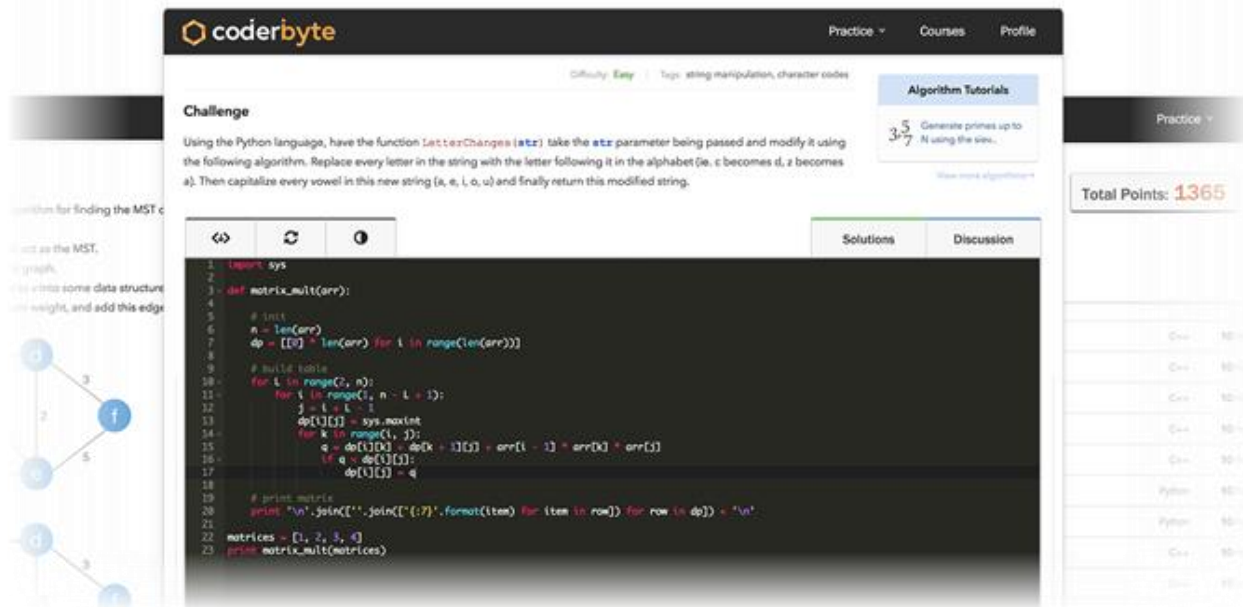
coderbyte

Practice ▾ Courses Profile

Difficulty: Easy | Tags: string manipulation, character codes

Challenge

Using the Python language, have the function LetterChanges(str) take the str parameter being passed and modify it using the following algorithm. Replace every letter in the string with the letter following it in the alphabet (ie. c becomes d, z becomes a). Then capitalize every vowel in this new string (a, e, i, o, u) and finally return this modified string.

Algorithm Tutorials

$3,\frac{5}{7}$ Generate primes up to N using the siev...

View more algorithms →

Practice ▾

Total Points: 1365

Solutions Discussion

1 import sys
2
3 def matrix_mult(arr):
4
5     # init
6     n = len(arr)
7     dp = [[0] * len(arr) for i in range(len(arr))]
8
9     # build table
10    for L in range(2, n):
11        for i in range(1, n - L + 1):
12            j = i + L - 1
13            dp[i][j] = sys.maxint
14            for k in range(i, j):
15                q = dp[i][k] + dp[k + 1][j] + arr[i - 1] * arr[k] * arr[j]
16                if q < dp[i][j]:
17                    dp[i][j] = q
18
19    # print matrix
20    print '\n'.join([''.join(['{:7}'.format(item) for item in row]) for row in dp]) + '\n'
21
22 matrices = [1, 2, 3, 4]
23 print matrix_mult(matrices)

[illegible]ithm for finding the MST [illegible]

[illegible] as the MST,
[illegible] graph.
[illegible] into some data structure
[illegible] weight, and add this edge

d 3 f 2 e 5 d 3

C++ C++ C++ C++ C++ Python Python